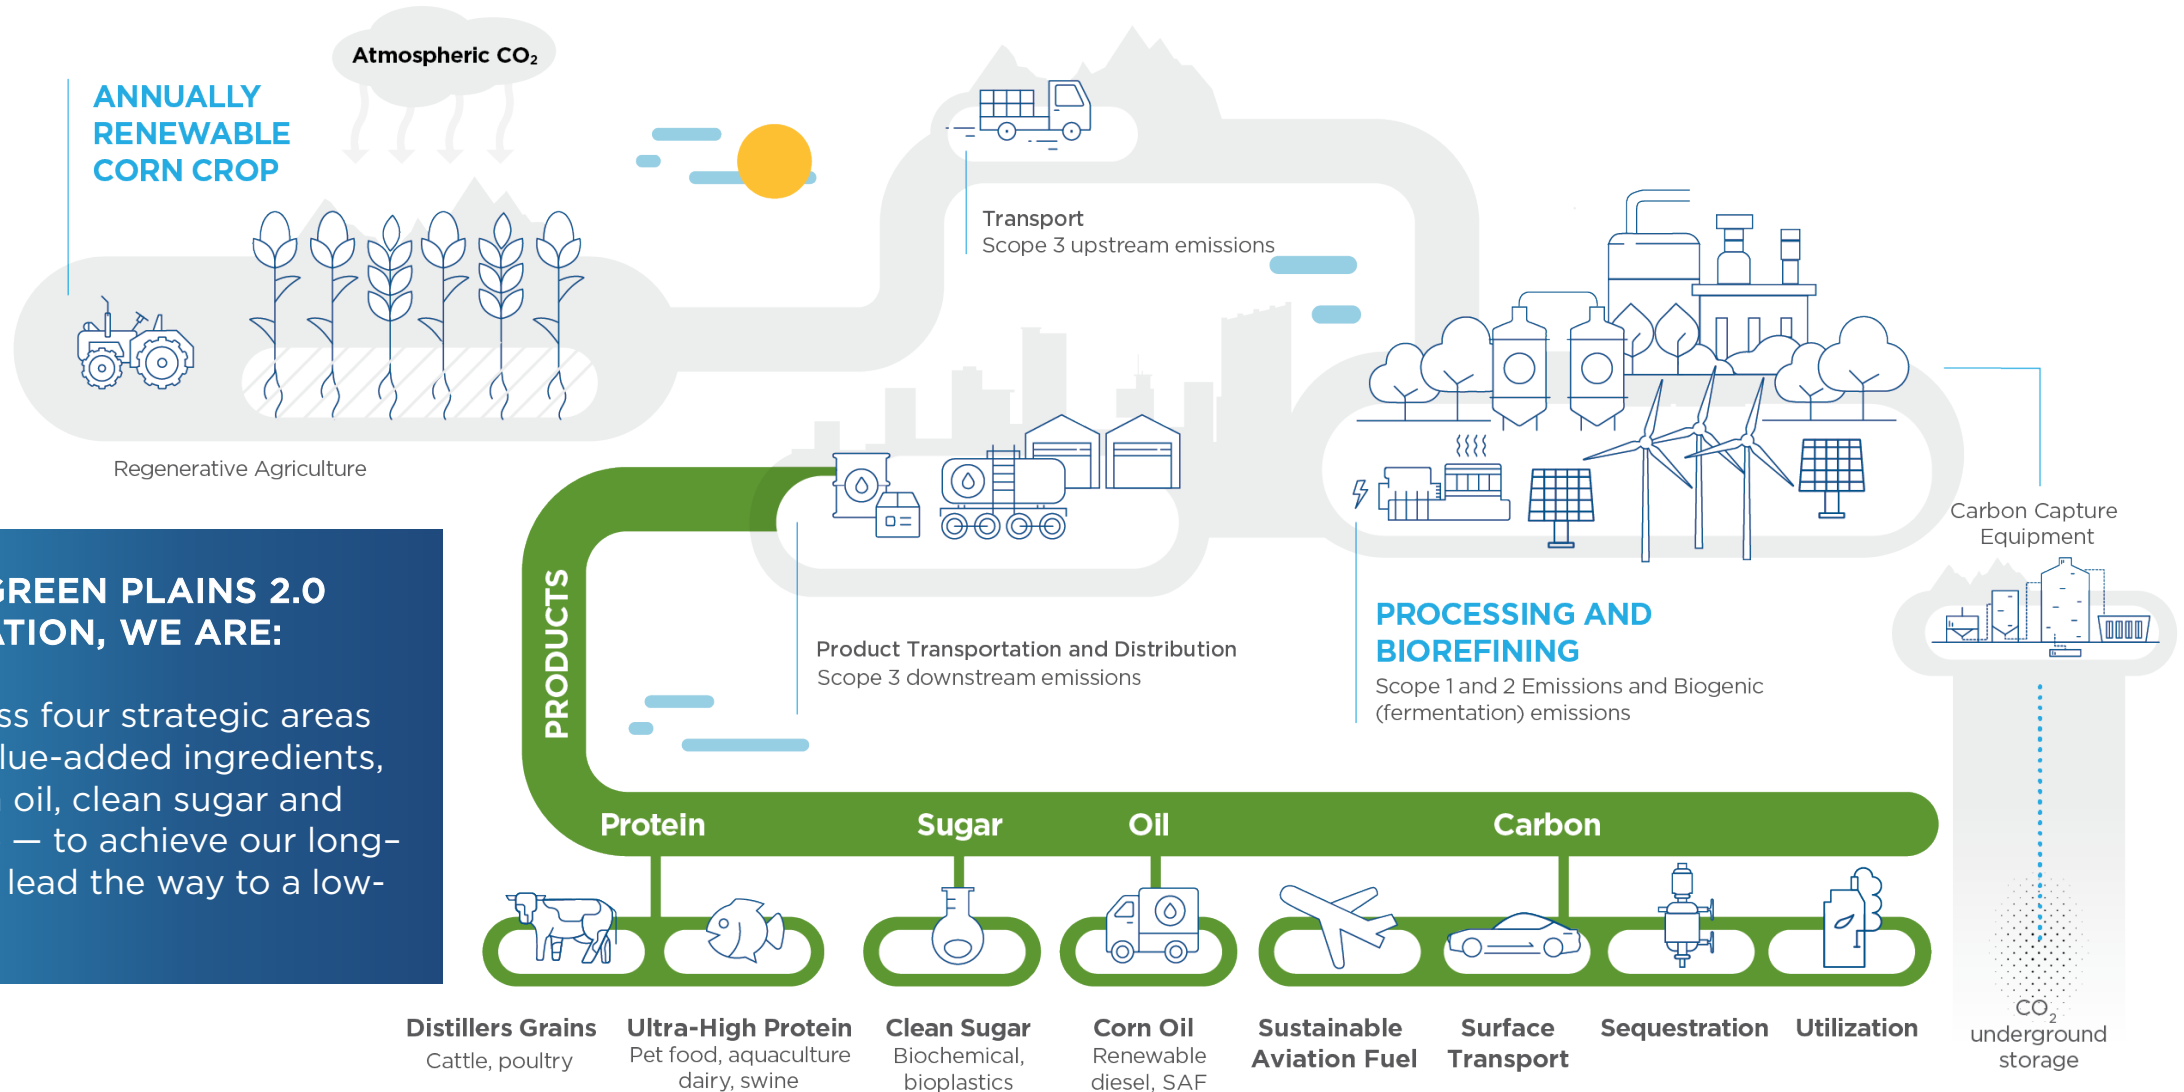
Atmospheric $CO_2$

ANNUALLY RENEWABLE CORN CROP

Regenerative Agriculture

Transport
Scope 3 upstream emissions

GREEN PLAINS 2.0
TION, WE ARE:

ss four strategic areas
lue-added ingredients,
oil, clean sugar and
— to achieve our long-
lead the way to a low-

PRODUCTS

Product Transportation and Distribution
Scope 3 downstream emissions

PROCESSING AND BIOREFINING
Scope 1 and 2 Emissions and Biogenic (fermentation) emissions

Carbon Capture Equipment

Protein

Sugar

Oil

Carbon

Distillers Grains
Cattle, poultry

Ultra-High Protein
Pet food, aquaculture dairy, swine

Clean Sugar
Biochemical, bioplastics

Corn Oil
Renewable diesel, SAF

Sustainable Aviation Fuel

Surface Transport

Sequestration

Utilization

$CO_2$ underground storage